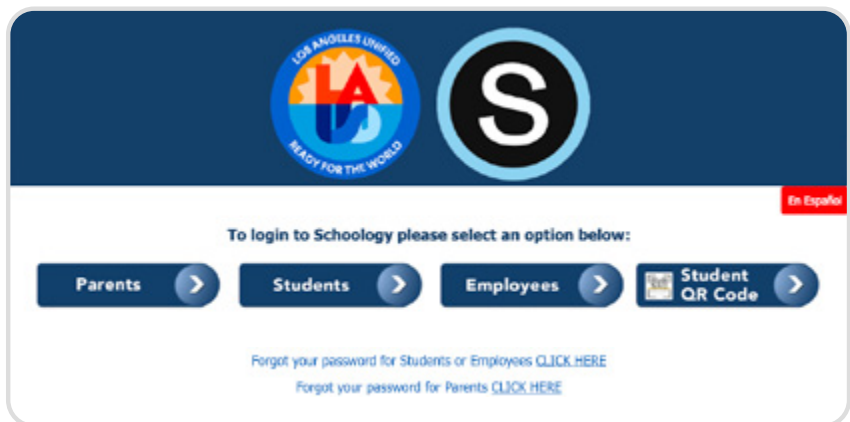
LOS ANGELES UNIFIED
LAUSD
READY FOR THE WORLD

S

En Español

To login to Schoology please select an option below:

Parents

Students

Employees

Student QR Code

Forgot your password for Students or Employees CLICK HERE

Forgot your password for Parents CLICK HERE